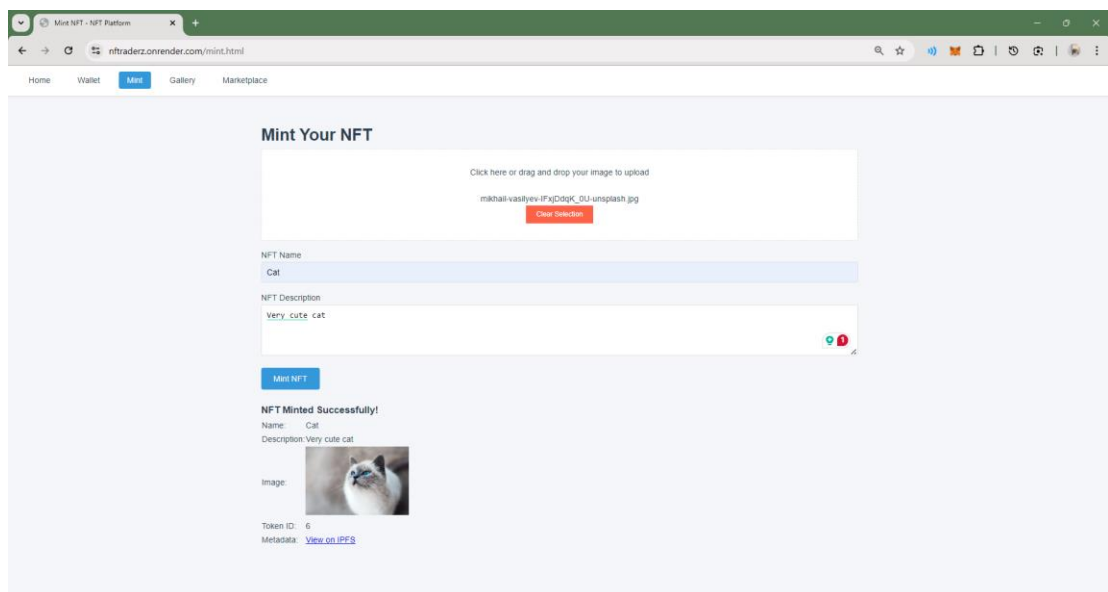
Mint NFT - NFT Platform

nftraderz.onrender.com/mint.html

Home Wallet Mint Gallery Marketplace

Mint Your NFT

Click here or drag and drop your image to upload

mikhail-vasilyev-IFxjDdqK_0U-unsplash.jpg

Clear Selection

NFT Name

Cat

NFT Description

Very cute cat

1

Mint NFT

NFT Minted Successfully!

Name: Cat

Description: Very cute cat

Image:

Token ID: 6

Metadata: View on IPFS